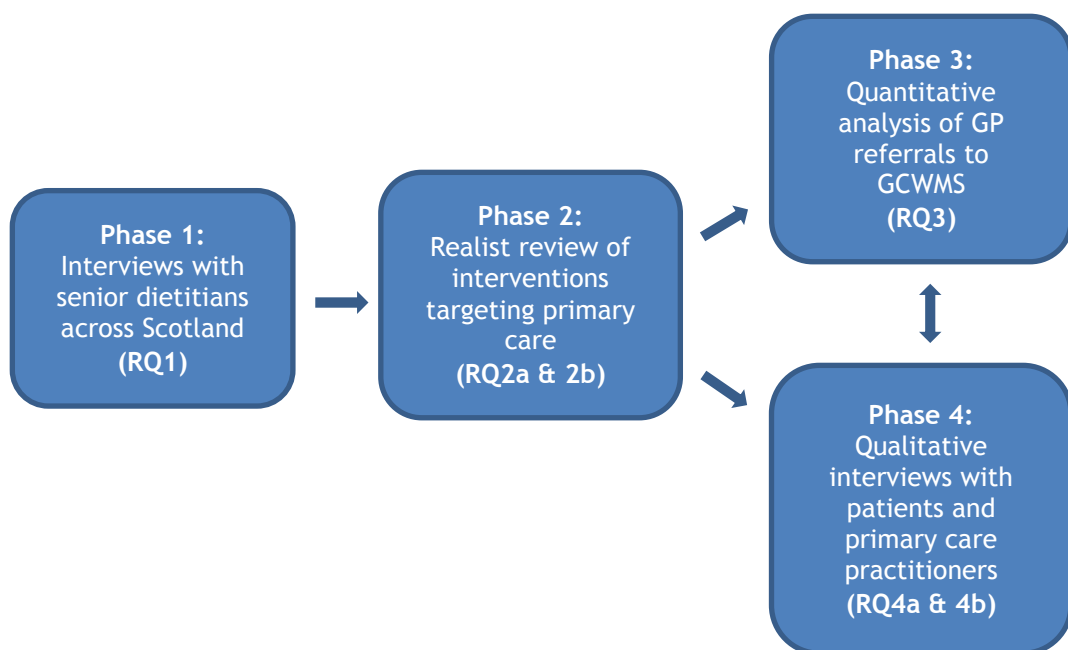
Phase 1:
Interviews with senior dietitians across Scotland
(RQ1)

Phase 2:
Realist review of interventions targeting primary care
(RQ2a & 2b)

Phase 3:
Quantitative analysis of GP referrals to GCWMS
(RQ3)

Phase 4:
Qualitative interviews with patients and primary care practitioners
(RQ4a & 4b)